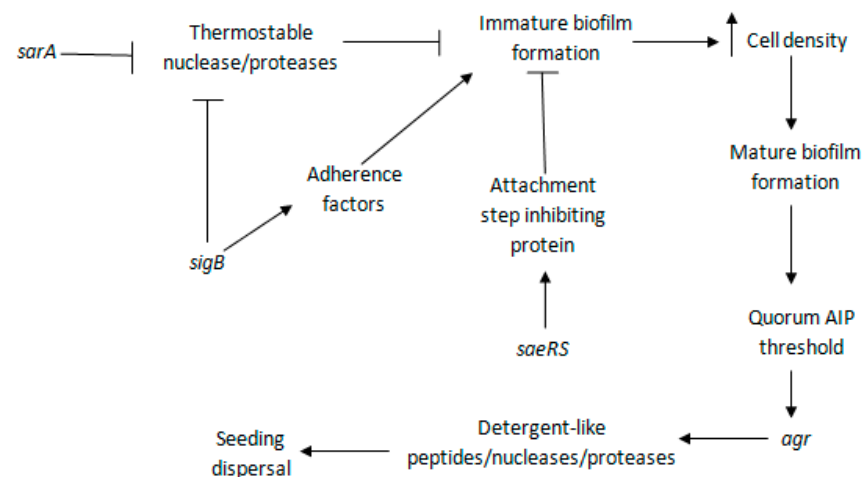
sarA

Thermostable nuclease/proteases

Immature biofilm formation

Cell density

Adherence factors

Attachment step inhibiting protein

Mature biofilm formation

sigB

saeRS

Quorum AIP threshold

agr

Detergent-like peptides/nucleases/proteases

Seeding dispersal